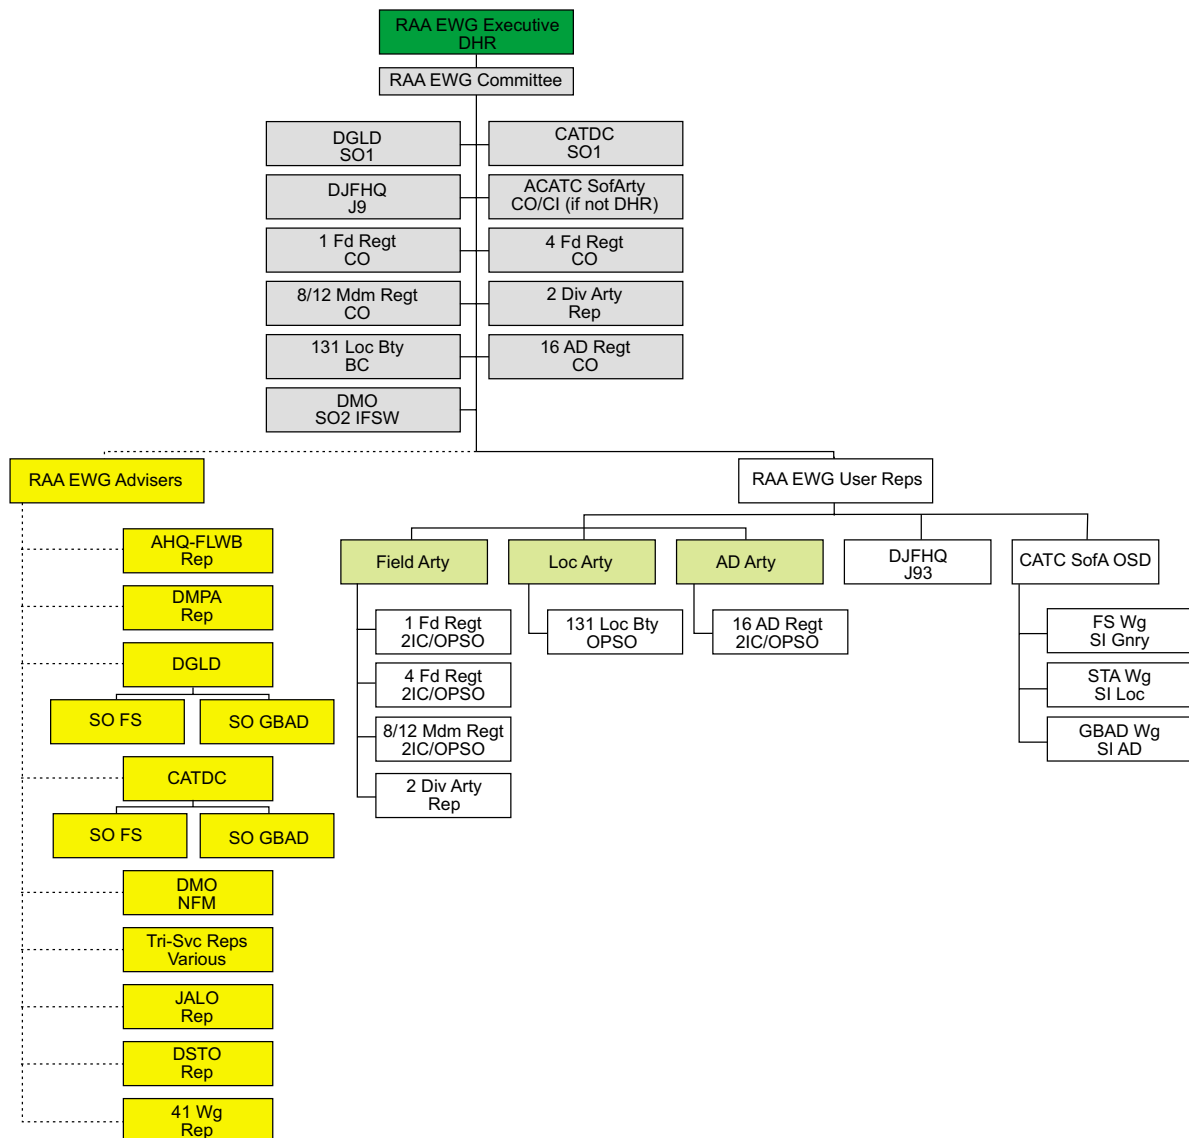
RAA EWG Executive
DHR

RAA EWG Committee

DGLD
SO1

CATDC
SO1

DJFHQ
J9

ACATC SofArty
CO/CI (if not DHR)

1 Fd Regt
CO

4 Fd Regt
CO

8/12 Mdm Regt
CO

2 Div Arty
Rep

131 Loc Bty
BC

16 AD Regt
CO

DMO
SO2 IFSW

RAA EWG Advisers

AHQ-FLWB
Rep

DMPA
Rep

DGLD

SO FS

SO GBAD

CATDC

SO FS

SO GBAD

DMO
NFM

Tri-Svc Reps
Various

JALO
Rep

DSTO
Rep

41 Wg
Rep

RAA EWG User Reps

Field Arty

Loc Arty

AD Arty

DJFHQ
J93

CATC SofA OSD

1 Fd Regt
2IC/OPSO

4 Fd Regt
2IC/OPSO

8/12 Mdm Regt
2IC/OPSO

2 Div Arty
Rep

131 Loc Bty
OPSO

16 AD Regt
2IC/OPSO

FS Wg
SI Gnry

STA Wg
SI Loc

GBAD Wg
SI AD